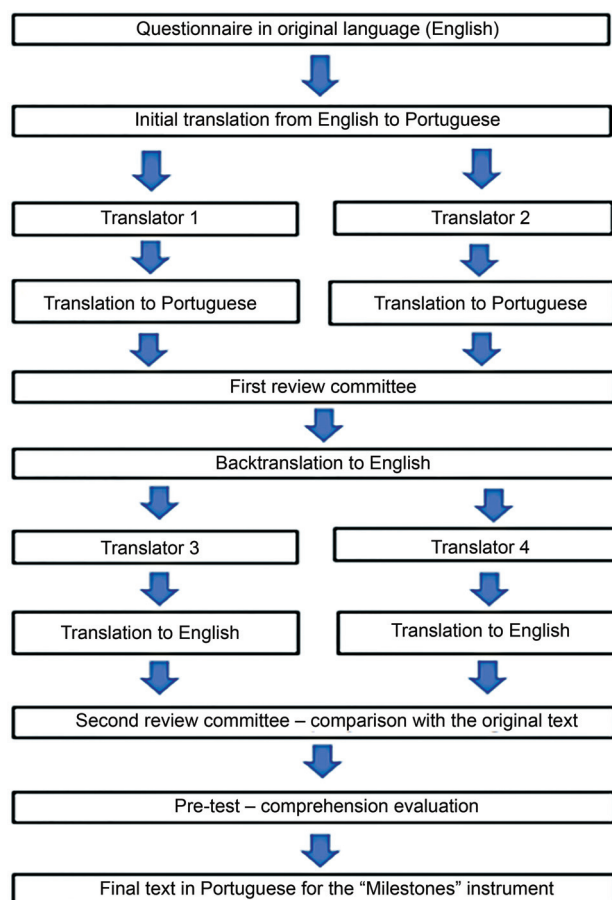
Questionnaire in original language (English)

Initial translation from English to Portuguese

Translator 1

Translator 2

Translation to Portuguese

Translation to Portuguese

First review committee

Backtranslation to English

Translator 3

Translator 4

Translation to English

Translation to English

Second review committee – comparison with the original text

Pre-test – comprehension evaluation

Final text in Portuguese for the “Milestones” instrument